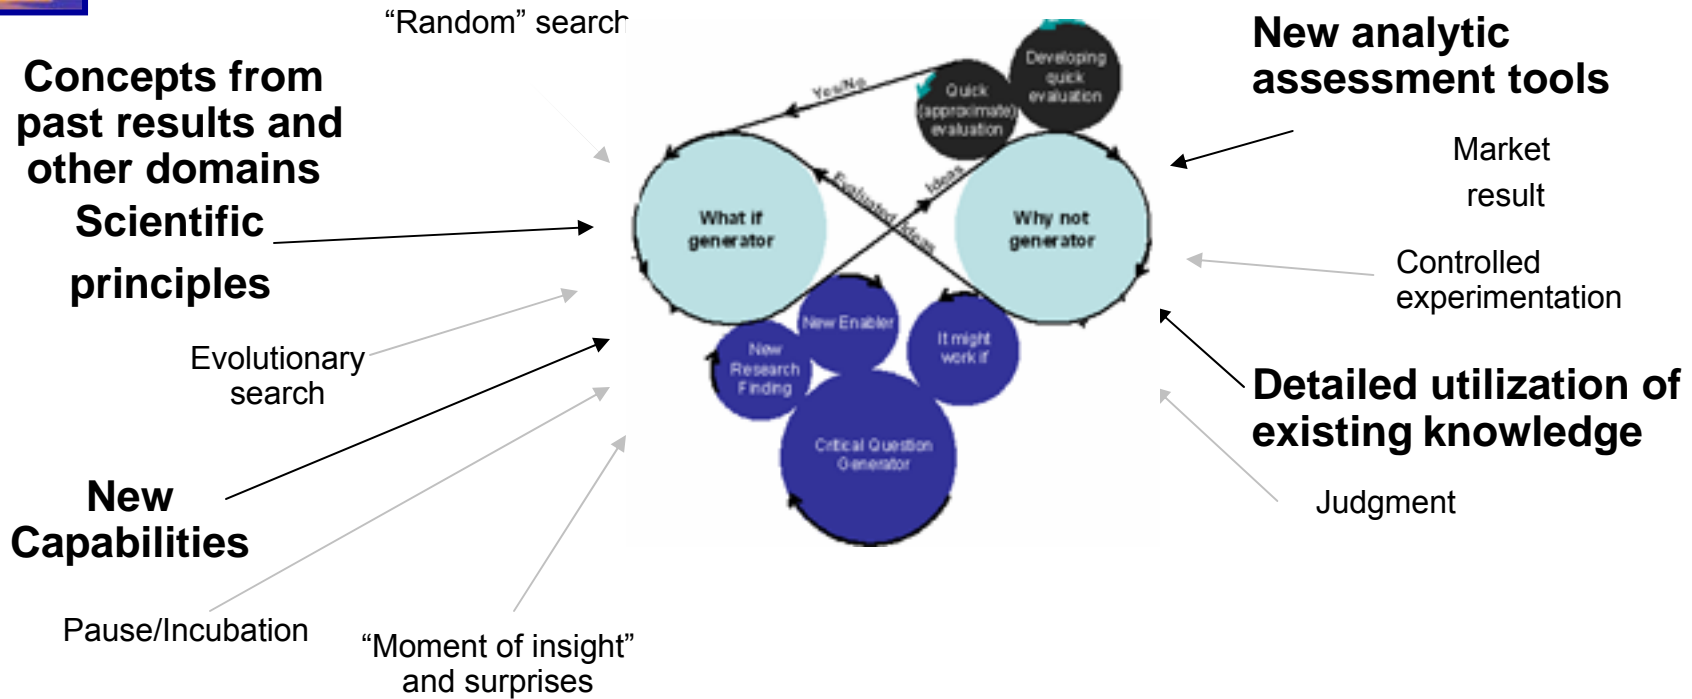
"Random" search

Concepts from past results and other domains

Scientific principles

Evolutionary search

New Capabilities

Pause/Incubation

"Moment of insight" and surprises

Yes/No

Developing quick evaluation

Quick (approximate) evaluation

What if generator

Evaluated Ideas

Ideas

Why not generator

New Enabler

New Research Finding

It might work if

Critical Question Generator

New analytic assessment tools

Market result

Controlled experimentation

Detailed utilization of existing knowledge

Judgment